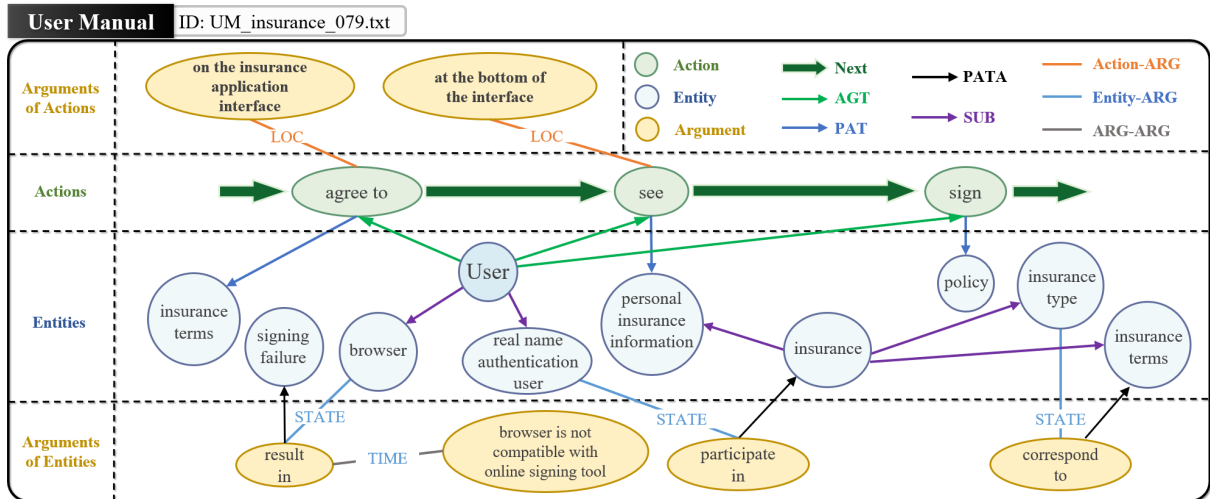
User Manual ID: UM_insurance_079.txt

Arguments of Actions

on the insurance application interface

at the bottom of the interface

Action
Entity
Argument

Next
AGT
PAT

PATA
SUB

Action-ARG
Entity-ARG
ARG-ARG

LOC
LOC

Actions

agree to
see
sign

Entities

User
insurance terms
signing failure
browser
real name authentication user
personal insurance information
insurance
policy
insurance type
insurance terms

STATE
STATE
STATE

Arguments of Entities

result in
TIME
browser is not compatible with online signing tool
participate in
correspond to